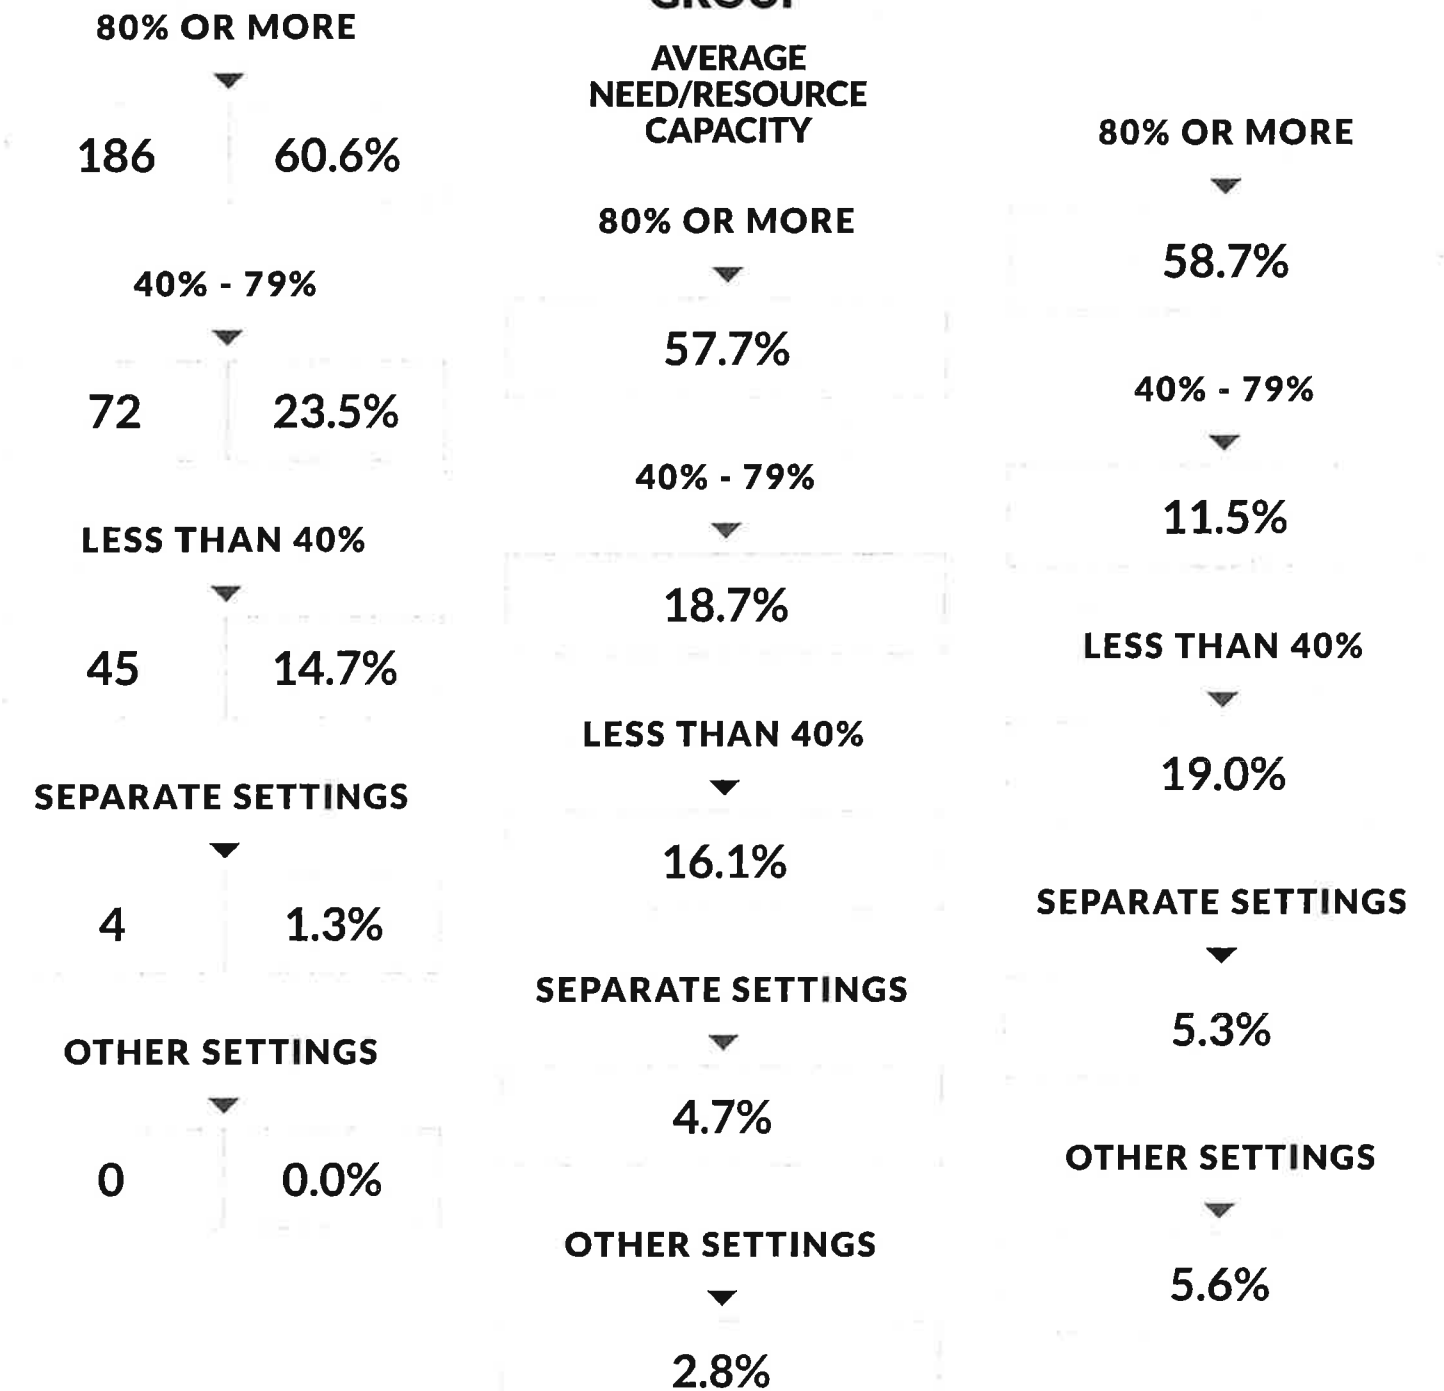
80% OR MORE

186 60.6%

40% - 79%

72 23.5%

LESS THAN 40%

45 14.7%

SEPARATE SETTINGS

4 1.3%

OTHER SETTINGS

0 0.0%

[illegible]

AVERAGE NEED/RESOURCE CAPACITY

80% OR MORE

57.7%

40% - 79%

18.7%

LESS THAN 40%

16.1%

SEPARATE SETTINGS

4.7%

OTHER SETTINGS

2.8%

80% OR MORE

58.7%

40% - 79%

11.5%

LESS THAN 40%

19.0%

SEPARATE SETTINGS

5.3%

OTHER SETTINGS

5.6%